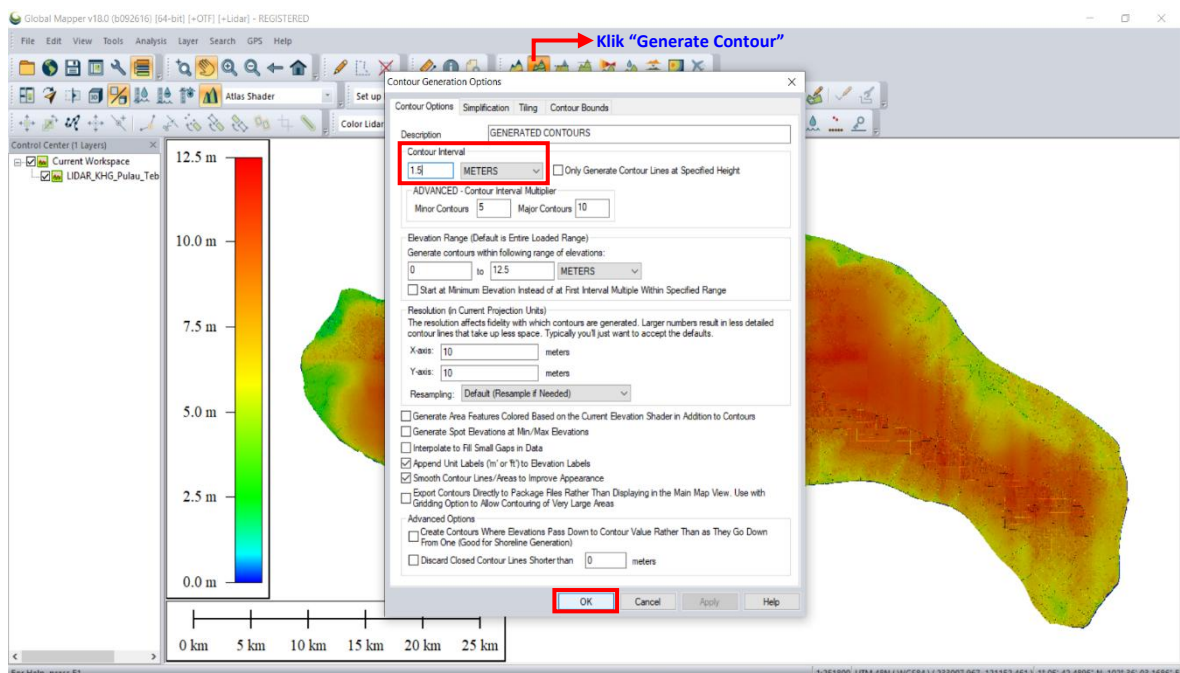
Global Mapper v18.0 (b092616) [64-bit] [+OTF] [+Lidar] - REGISTERED

File Edit View Tools Analysis Layer Search GPS Help

Klik "Generate Contour"

Atlas Shader

Set up

Color Lidar

Control Center (1 Layers)

Current Workspace

LIDAR_KHG_Pulau_Teb

12.5 m

10.0 m

7.5 m

5.0 m

2.5 m

0.0 m

0 km 5 km 10 km 15 km 20 km 25 km

Contour Generation Options

Contour Options Simplification Tiling Contour Bounds

Description GENERATED CONTOURS

Contour Interval

1.5 METERS Only Generate Contour Lines at Specified Height

ADVANCED - Contour Interval Multiplier

Minor Contours 5 Major Contours 10

Elevation Range (Default is Entire Loaded Range)

Generate contours within following range of elevations:

0 to 12.5 METERS

Start at Minimum Elevation Instead of at First Interval Multiple Within Specified Range

Resolution (In Current Projection Units)

The resolution affects fidelity with which contours are generated. Larger numbers result in less detailed contour lines that take up less space. Typically you'll just want to accept the defaults.

X-axis: 10 meters

Y-axis: 10 meters

Resampling: Default (Resample if Needed)

Generate Area Features Colored Based on the Current Elevation Shader in Addition to Contours

Generate Spot Elevations at Min/Max Elevations

Interpolate to Fill Small Gaps in Data

Append Unit Labels ('m' or 'ft') to Elevation Labels

Smooth Contour Lines/Areas to Improve Appearance

Export Contours Directly to Package Files Rather Than Displaying in the Main Map View. Use with Gridding Option to Allow Contouring of Very Large Areas

Advanced Options

Create Contours Where Elevations Pass Down to Contour Value Rather Than as They Go Down From One (Good for Shoreline Generation)

Discard Closed Contour Lines Shorter than 0 meters

OK Cancel Apply Help

For Help, press F1